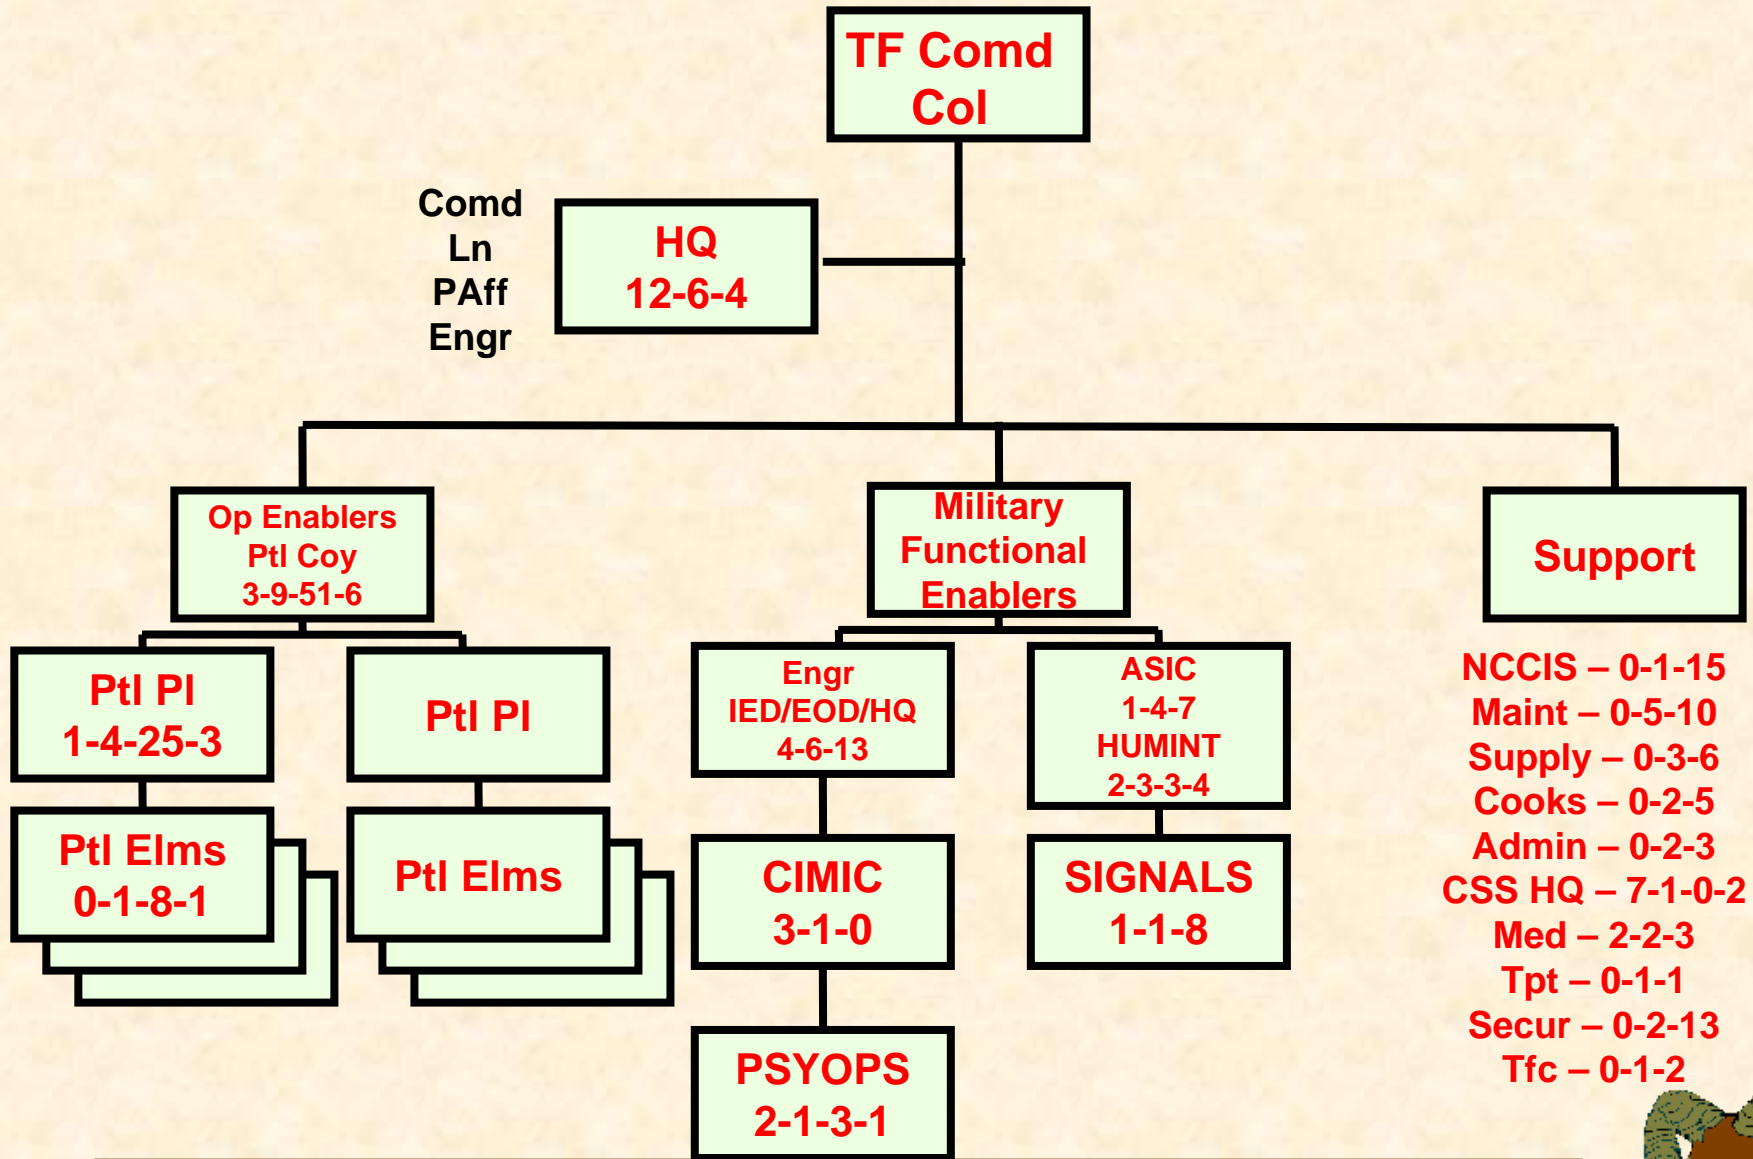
TF Comd
Col

Comd
Ln
PAff
Engr

HQ
12-6-4

Op Enablers
Ptl Coy
3-9-51-6

Military
Functional
Enablers

Support

Ptl Pl
1-4-25-3

Ptl Pl

Engr
IED/EOD/HQ
4-6-13

ASIC
1-4-7
HUMINT
2-3-3-4

Ptl Elms
0-1-8-1

Ptl Elms

CIMIC
3-1-0

SIGNALS
1-1-8

PSYOPS
2-1-3-1

NCCIS – 0-1-15
Maint – 0-5-10
Supply – 0-3-6
Cooks – 0-2-5
Admin – 0-2-3
CSS HQ – 7-1-0-2
Med – 2-2-3
Tpt – 0-1-1
Secur – 0-2-13
Tfc – 0-1-2